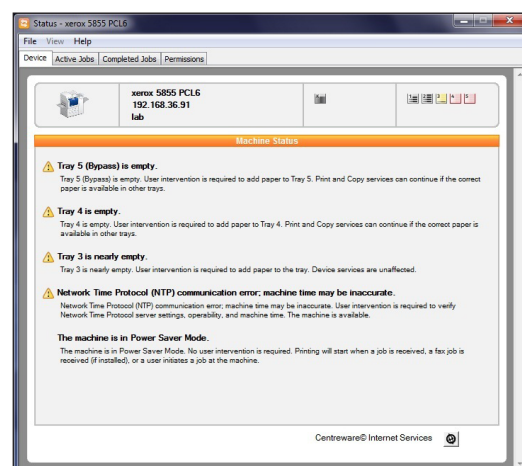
Status - xerox 5855 PCL6

File View Help

Device | Active Jobs | Completed Jobs | Permissions

xerox 5855 PCL6
192.168.36.91
lab

Machine Status

Tray 5 (Bypass) is empty.

Tray 5 (Bypass) is empty. User intervention is required to add paper to Tray 5. Print and Copy services can continue if the correct paper is available in other trays.

Tray 4 is empty.

Tray 4 is empty. User intervention is required to add paper to Tray 4. Print and Copy services can continue if the correct paper is available in other trays.

Tray 3 is nearly empty.

Tray 3 is nearly empty. User intervention is required to add paper to the tray. Device services are unaffected.

Network Time Protocol (NTP) communication error; machine time may be inaccurate.

Network Time Protocol (NTP) communication error; machine time may be inaccurate. User intervention is required to verify Network Time Protocol server settings, operability, and machine time. The machine is available.

The machine is in Power Saver Mode.

The machine is in Power Saver Mode. No user intervention is required. Printing will start when a job is received, a fax job is received (if installed), or a user initiates a job at the machine.

Centreware© Internet Services